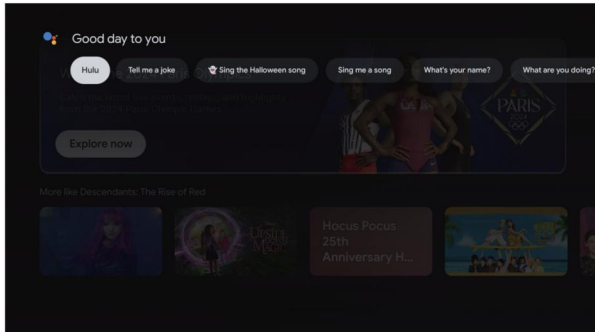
Good day to you

Hulu

Tell me a joke

Sing the Halloween song

Sing me a song

What's your name?

What are you doing?

PARIS

Explore now

More like Descendants: The Rise of Red

Hocus Pocus 25th Anniversary H...